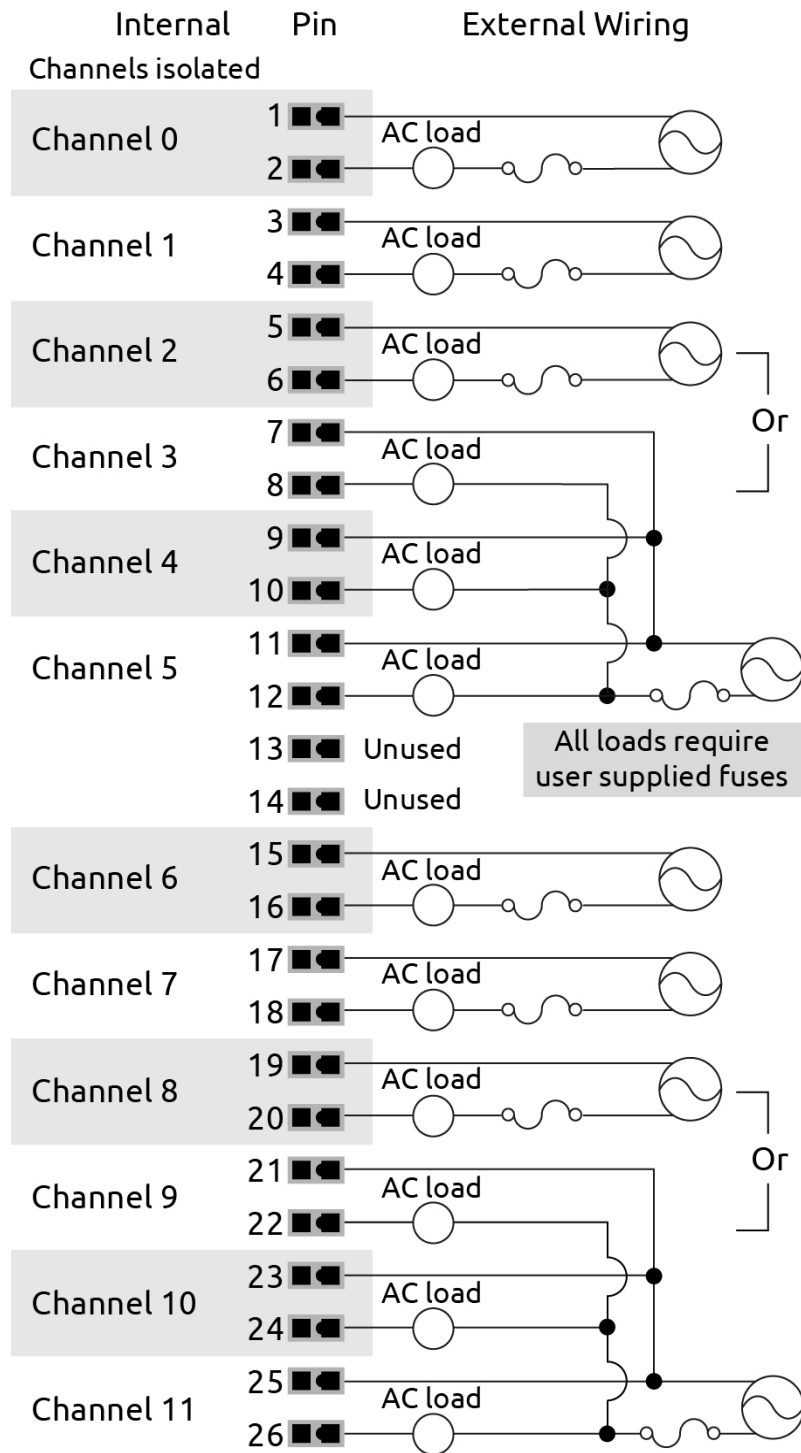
Internal Pin External Wiring

Channels isolated

Channel 0 1 AC load 2

Channel 1 3 AC load 4

Channel 2 5 AC load 6

Or

Channel 3 7 AC load 8

Channel 4 9 AC load 10

Channel 5 11 AC load 12

13 Unused

14 Unused

All loads require user supplied fuses

Channel 6 15 AC load 16

Channel 7 17 AC load 18

Channel 8 19 AC load 20

Or

Channel 9 21 AC load 22

Channel 10 23 AC load 24

Channel 11 25 AC load 26